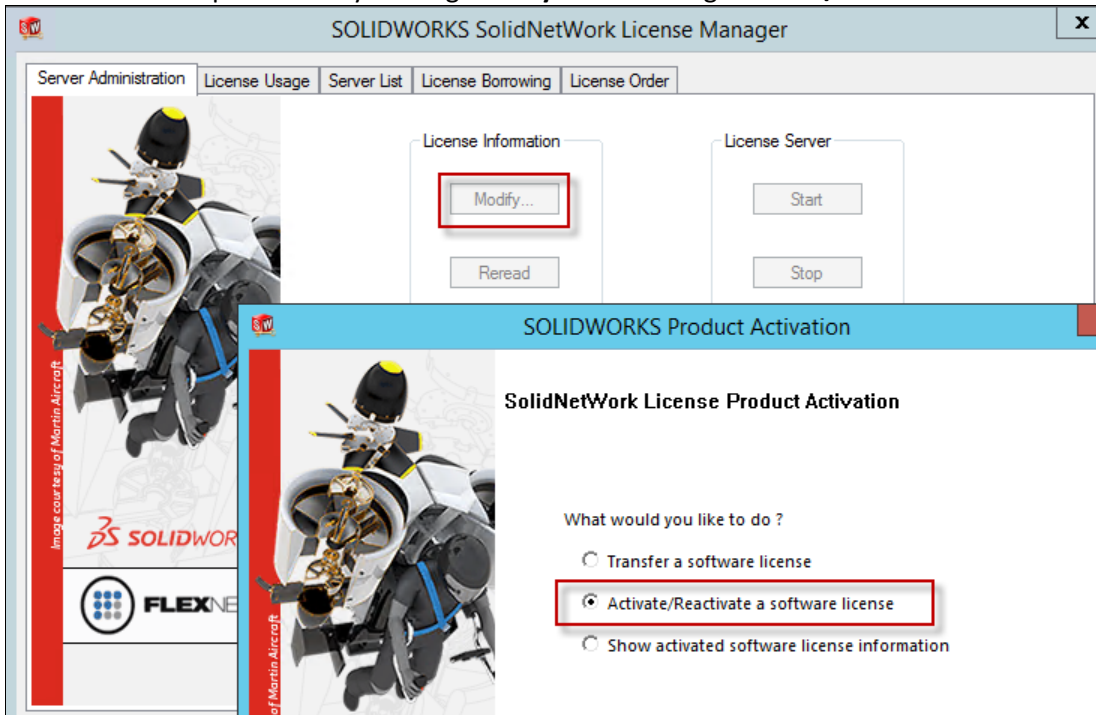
SOLIDWORKS SolidNetWork License Manager

x

Server Administration | License Usage | Server List | License Borrowing | License Order

License Information

Modify...

Reread

License Server

Start

Stop

Image courtesy of Martin Aircraft

SOLIDWOR

FLEXNE

SOLIDWORKS Product Activation

SolidNetWork License Product Activation

What would you like to do ?

Transfer a software license

Activate/Reactivate a software license

Show activated software license information

of Martin Aircraft